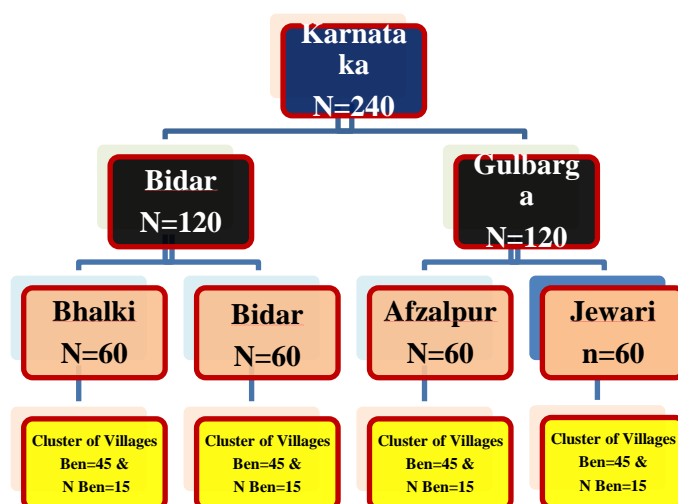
Karnataka
N=240

Bidar
N=120

Gulbarga
N=120

Bhalki
N=60

Bidar
N=60

Afzalpur
N=60

Jewari
n=60

Cluster of Villages
Ben=45 &
N Ben=15

Cluster of Villages
Ben=45 &
N Ben=15

Cluster of Villages
Ben=45 &
N Ben=15

Cluster of Villages
Ben=45 &
N Ben=15